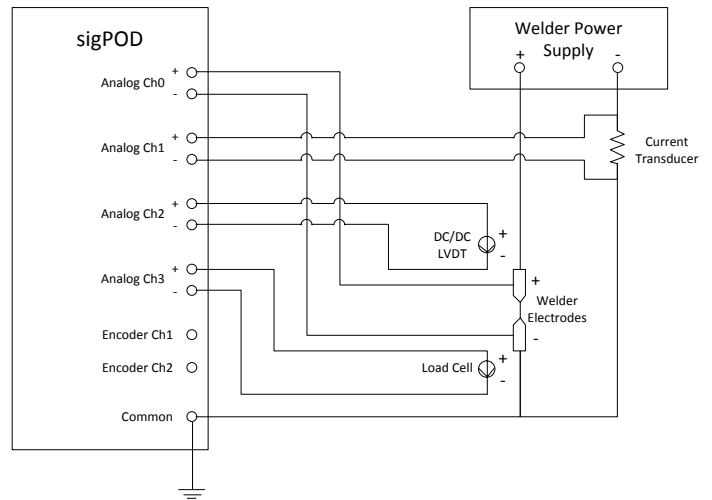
sigPOD

Analog Ch0 + -

Analog Ch1 + -

Analog Ch2 + -

Analog Ch3 + -

Encoder Ch1

Encoder Ch2

Common

Welder Power Supply

+ -

Current Transducer

DC/DC LVDT

+ -

Welder Electrodes

+ -

Load Cell

+ -